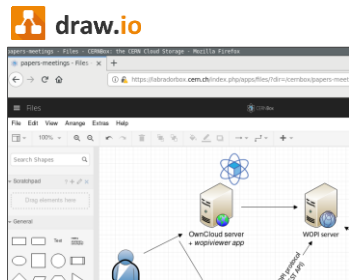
draw.io

papers-meetings - Files · CERNBox: the CERN Cloud Storage - Mozilla Firefox

papers-meetings - Files

https://labradorbox.cern.ch/index.php/apps/files/?dir=/cernbox/papers-meet

Files

File Edit View Arrange Extras Help

100%

Search Shapes

Scratchpad

Drag elements here

General

Text

OwnCloud server + wopiviewer app

WOPI server

WOPI protocol